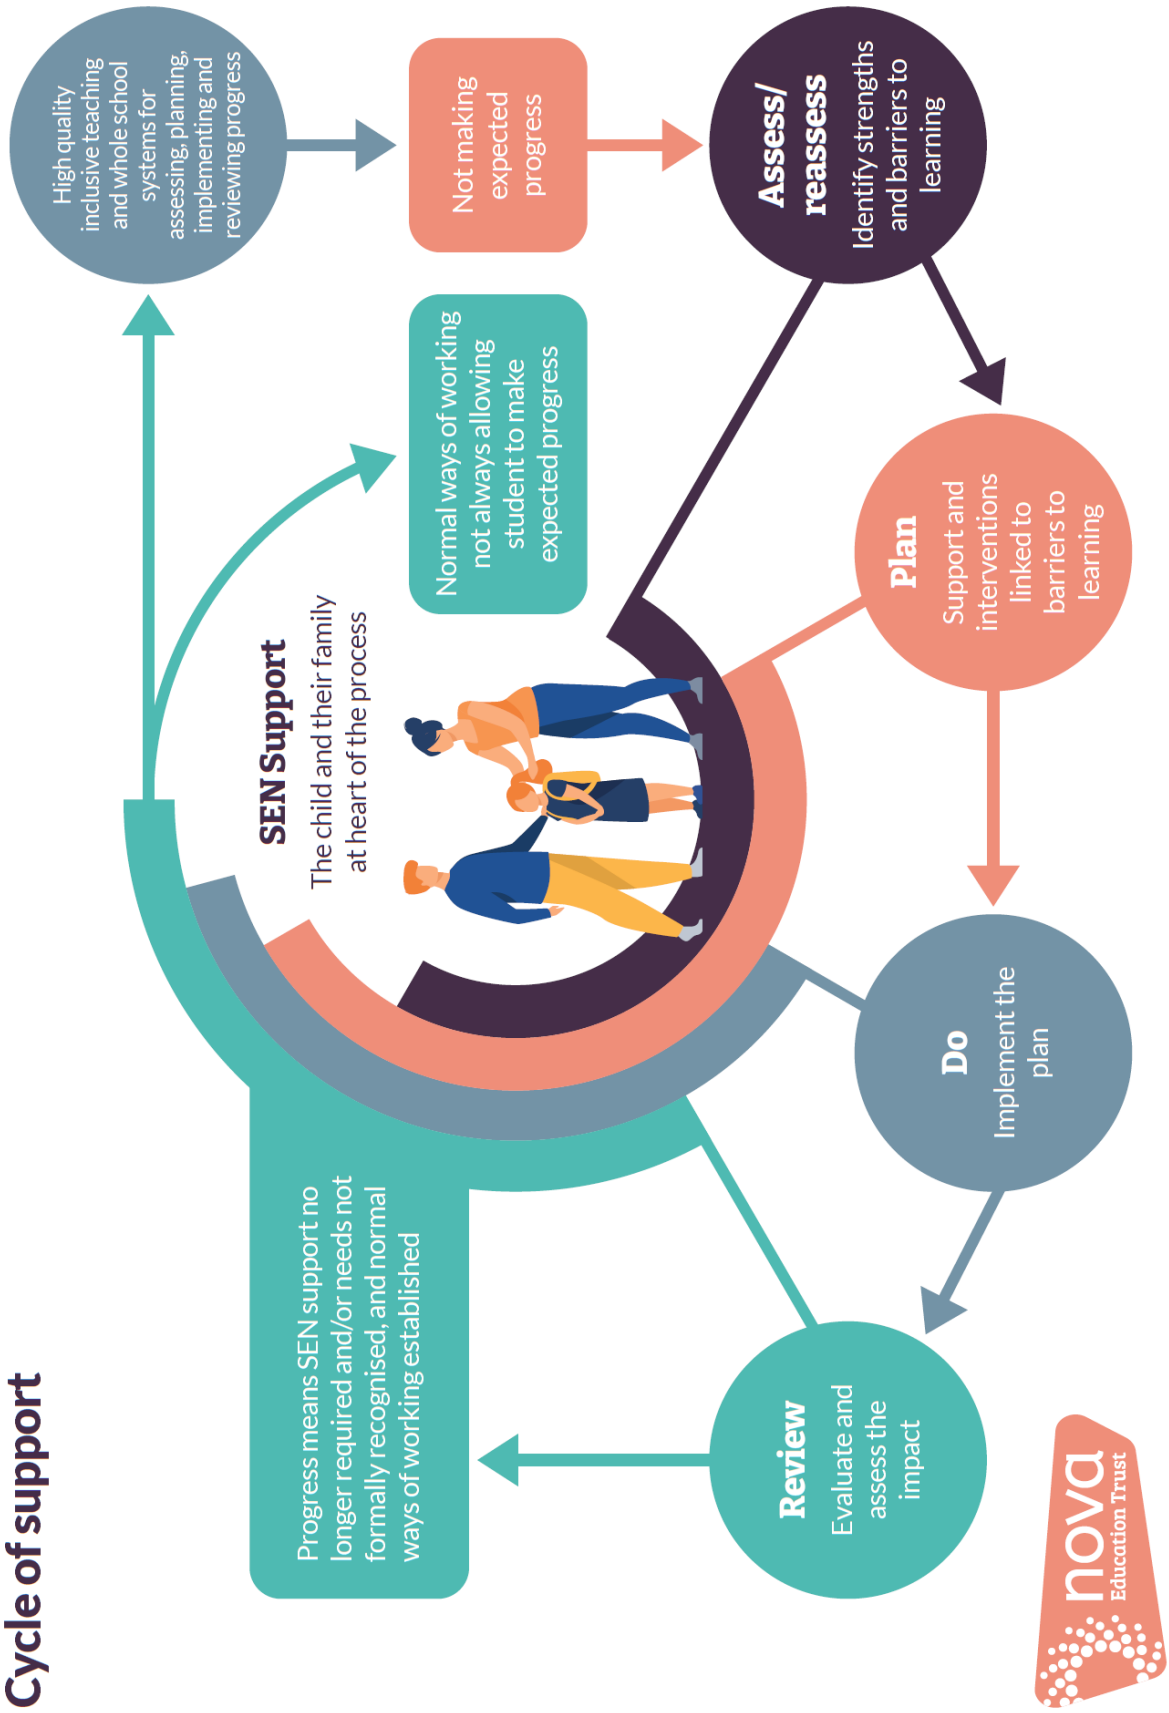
Cycle of support

High quality inclusive teaching and whole school systems for assessing, planning, implementing and reviewing progress

Not making expected progress

Assess/ reassess
Identify strengths and barriers to learning

Normal ways of working not always allowing student to make expected progress

SEN Support
The child and their family at heart of the process

Plan
Support and interventions linked to barriers to learning

Do
Implement the plan

Review
Evaluate and assess the impact

Progress means SEN support no longer required and/or needs not formally recognised, and normal ways of working established

nova
Education Trust